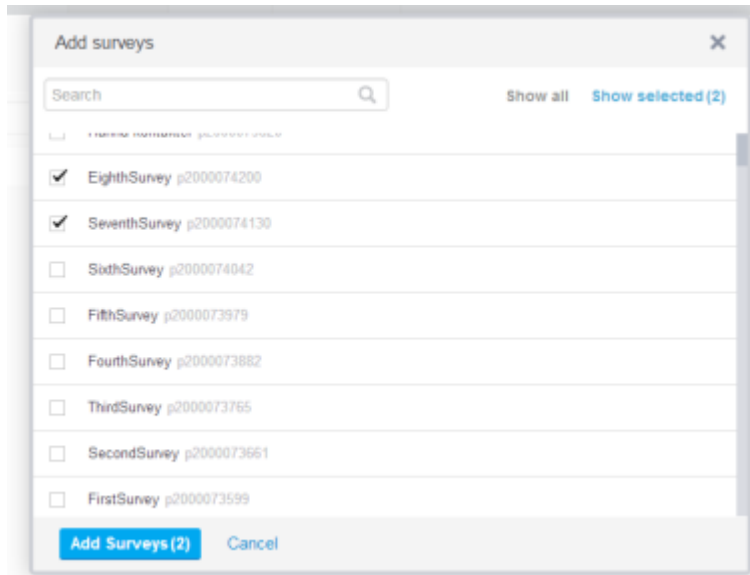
Add surveys

×

Search

Show all

Show selected (2)

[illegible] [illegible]

EighthSurvey p2000074200

SeventhSurvey p2000074130

SixthSurvey p2000074042

FifthSurvey p2000073979

FourthSurvey p2000073882

ThirdSurvey p2000073765

SecondSurvey p2000073661

FirstSurvey p2000073599

Add Surveys (2)

Cancel